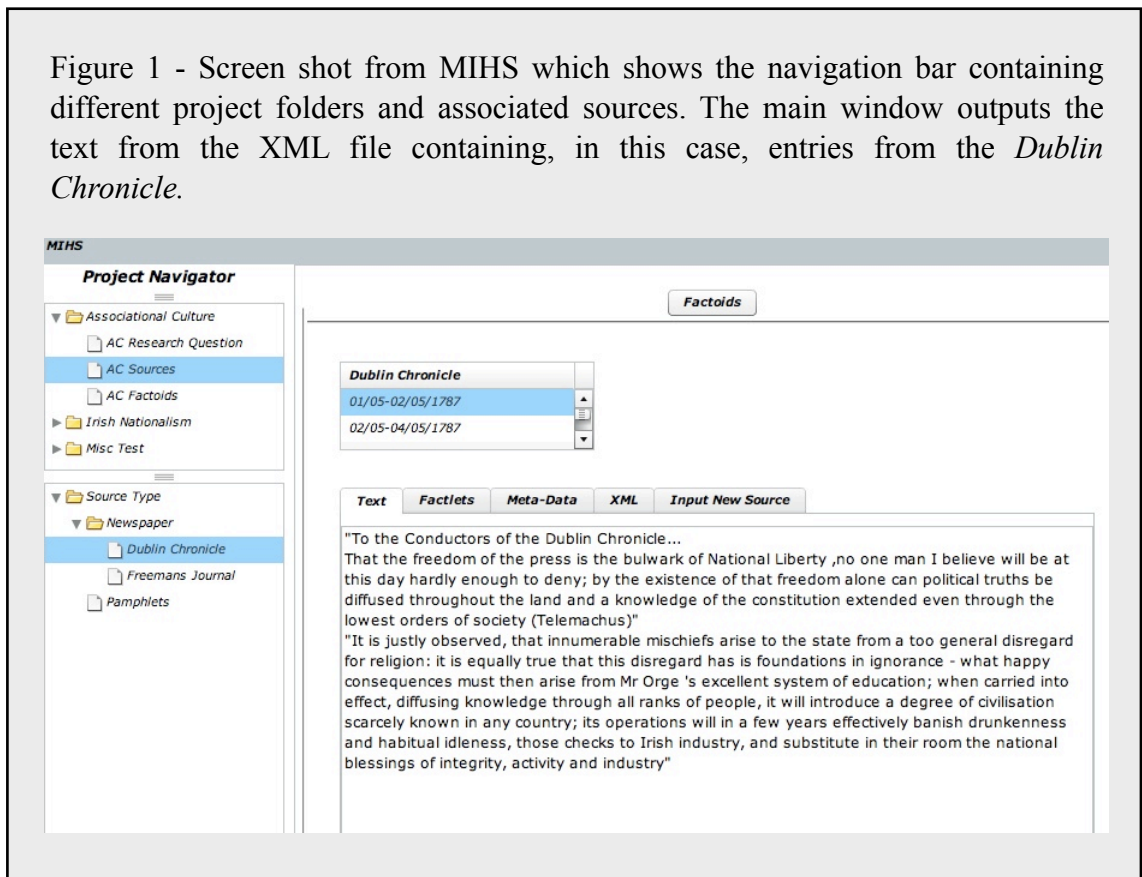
Figure 1 - Screen shot from MIHS which shows the navigation bar containing different project folders and associated sources. The main window outputs the text from the XML file containing, in this case, entries from the *Dublin Chronicle.*

MIHS

Project Navigator

Associational Culture
AC Research Question
AC Sources
AC Factoids
Irish Nationalism
Misc Test

Source Type
Newspaper
Dublin Chronicle
Freemans Journal
Pamphlets

Factoids

| Dublin Chronicle |
|---|
| 01/05-02/05/1787 |
| 02/05-04/05/1787 |

Text | Factlets | Meta-Data | XML | Input New Source

"To the Conductors of the Dublin Chronicle...
That the freedom of the press is the bulwark of National Liberty ,no one man I believe will be at this day hardly enough to deny; by the existence of that freedom alone can political truths be diffused throughout the land and a knowledge of the constitution extended even through the lowest orders of society (Telemachus)"
"It is justly observed, that innumerable mischiefs arise to the state from a too general disregard for religion: it is equally true that this disregard has is foundations in ignorance - what happy consequences must then arise from Mr Orge 's excellent system of education; when carried into effect, diffusing knowledge through all ranks of people, it will introduce a degree of civilisation scarcely known in any country; its operations will in a few years effectively banish drunkenness and habitual idleness, those checks to Irish industry, and substitute in their room the national blessings of integrity, activity and industry"